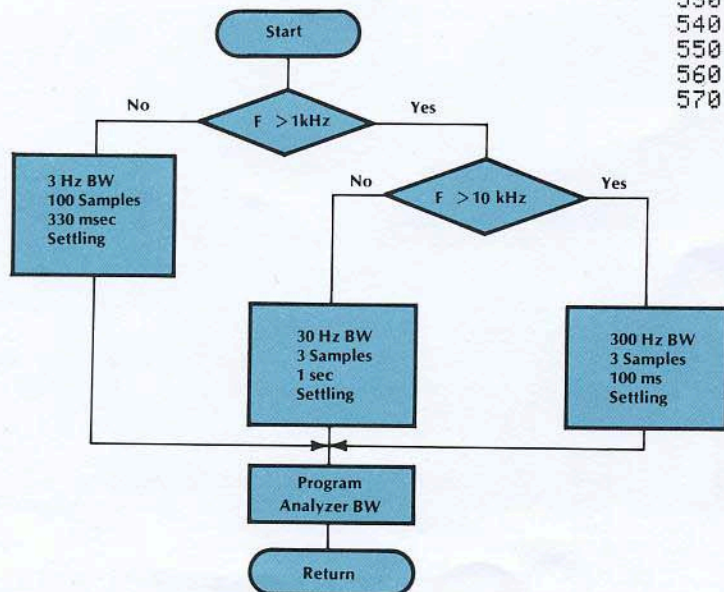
530
540
550
560
570

Start

F $>$ 1kHz

No

Yes

3 Hz BW
100 Samples
330 msec
Settling

F $>$ 10 kHz

No

Yes

30 Hz BW
3 Samples
1 sec
Settling

300 Hz BW
3 Samples
100 ms
Settling

Program
Analyzer BW

Return